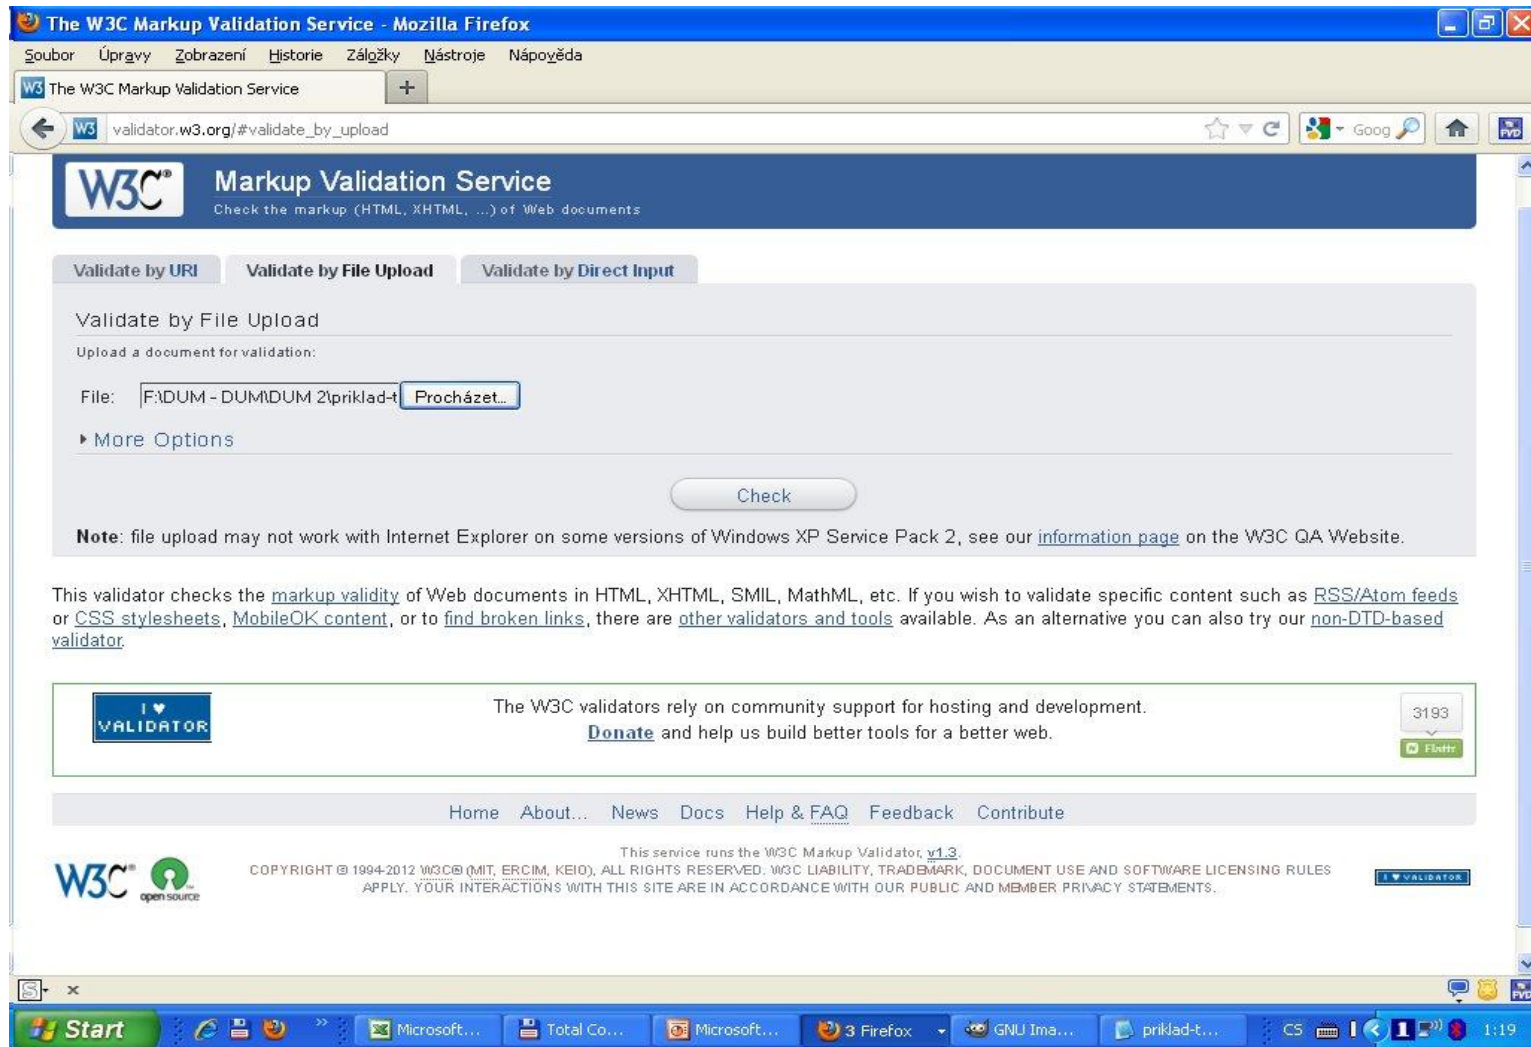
The W3C Markup Validation Service - Mozilla Firefox

Soubor Úpravy Zobrazení Historie Záložky Nástroje Nápověda

W3 The W3C Markup Validation Service +

validator.w3.org/#validate_by_upload

Goog

W3C® Markup Validation Service
Check the markup (HTML, XHTML, ...) of Web documents

Validate by URI Validate by File Upload Validate by Direct Input

Validate by File Upload

Upload a document for validation:

File: F:\DUM - DUM\DUM 2\priklad-t Procházet...

More Options

Check

Note: file upload may not work with Internet Explorer on some versions of Windows XP Service Pack 2, see our information page on the W3C QA Website.

This validator checks the markup validity of Web documents in HTML, XHTML, SMIL, MathML, etc. If you wish to validate specific content such as RSS/Atom feeds or CSS stylesheets, MobileOK content, or to find broken links, there are other validators and tools available. As an alternative you can also try our non-DTD-based validator.

I ♥ VALIDATOR

The W3C validators rely on community support for hosting and development.
Donate and help us build better tools for a better web.

3193
Flattr

Home About... News Docs Help & FAQ Feedback Contribute

W3C® open source

This service runs the W3C Markup Validator, v1.3.
COPYRIGHT © 1994-2012 W3C® (MIT, ERCIM, KEIO), ALL RIGHTS RESERVED. W3C LIABILITY, TRADEMARK, DOCUMENT USE AND SOFTWARE LICENSING RULES APPLY. YOUR INTERACTIONS WITH THIS SITE ARE IN ACCORDANCE WITH OUR PUBLIC AND MEMBER PRIVACY STATEMENTS.

I ♥ VALIDATOR

S ×

Start Microsoft... Total Co... Microsoft... 3 Firefox GNU Ima... priklad-t... CS 1:19